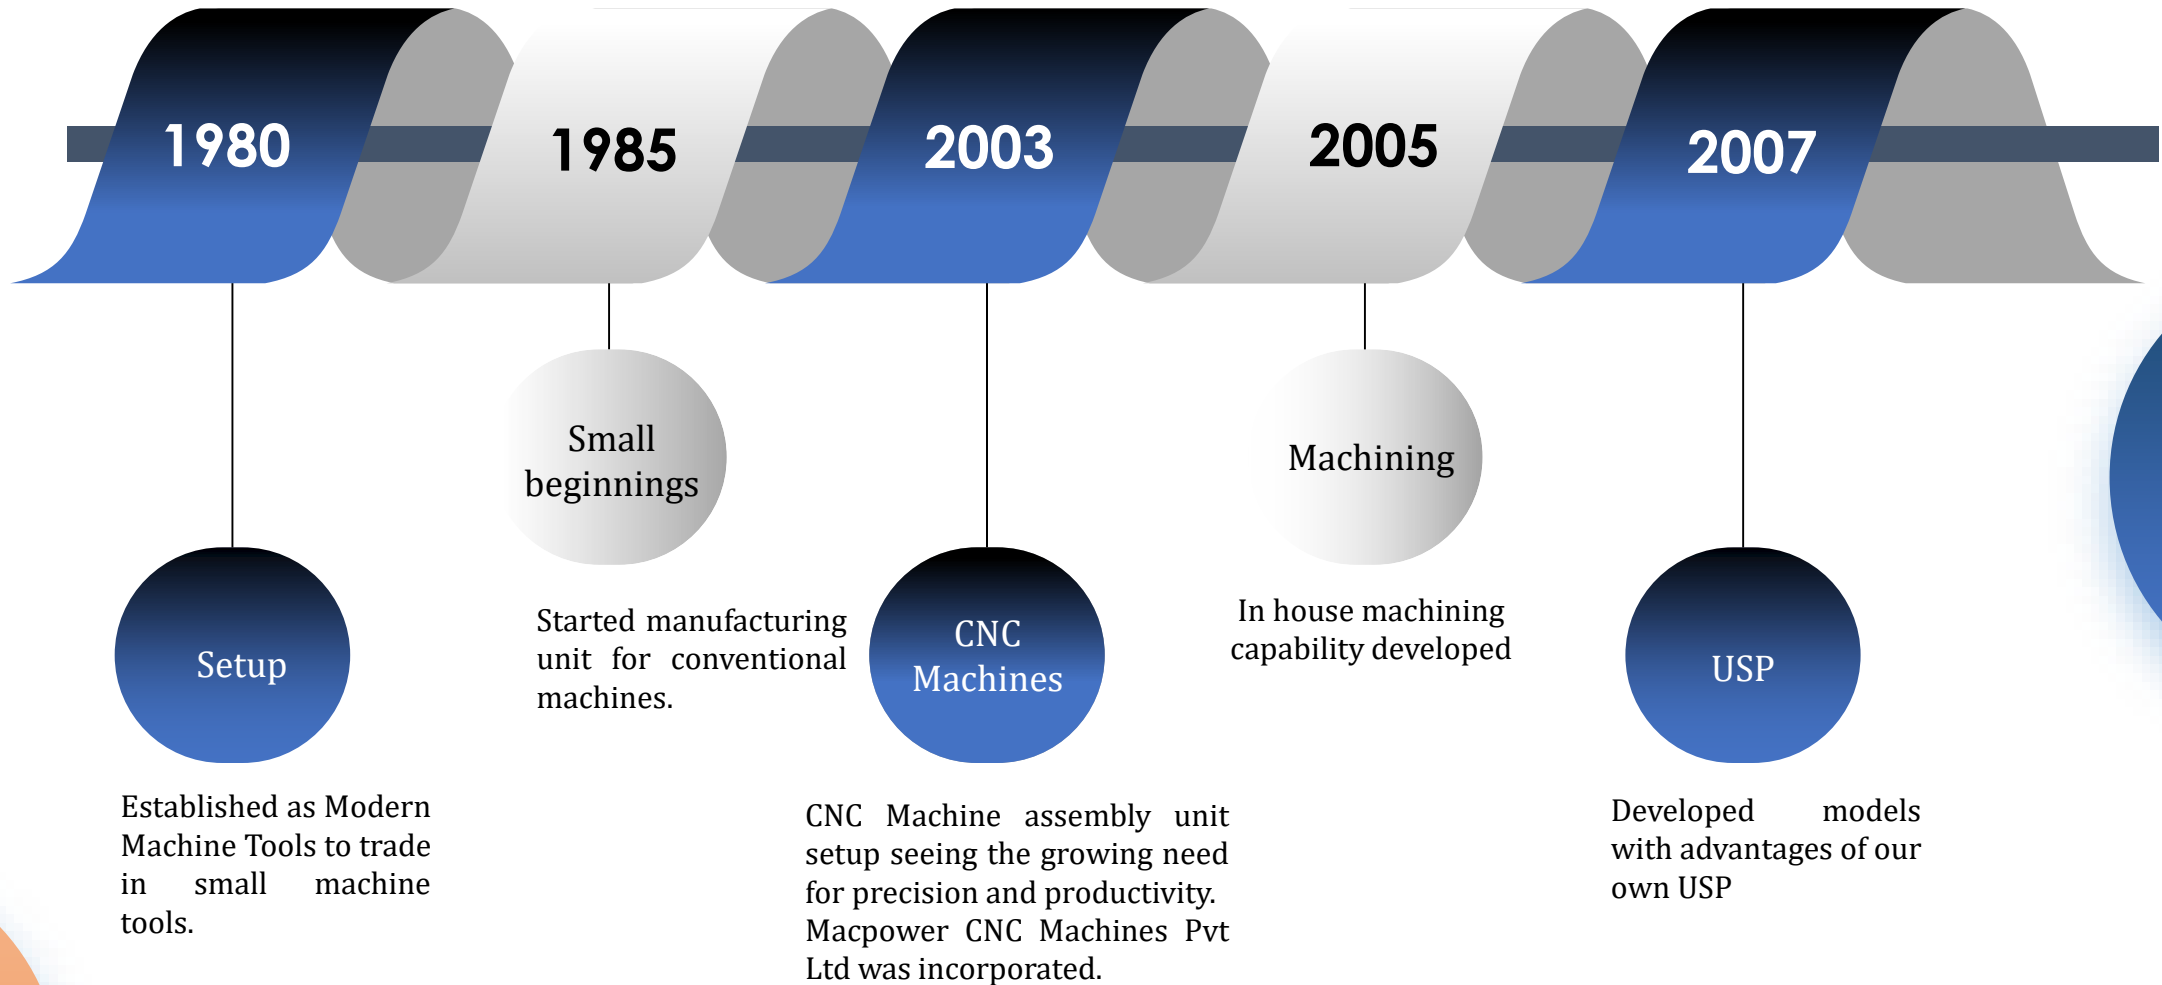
1980

1985

2003

2005

2007

Setup

Established as Modern Machine Tools to trade in small machine tools.

Small beginnings

Started manufacturing unit for conventional machines.

CNC Machines

CNC Machine assembly unit setup seeing the growing need for precision and productivity. Macpower CNC Machines Pvt Ltd was incorporated.

Machining

In house machining capability developed

USP

Developed models with advantages of our own USP